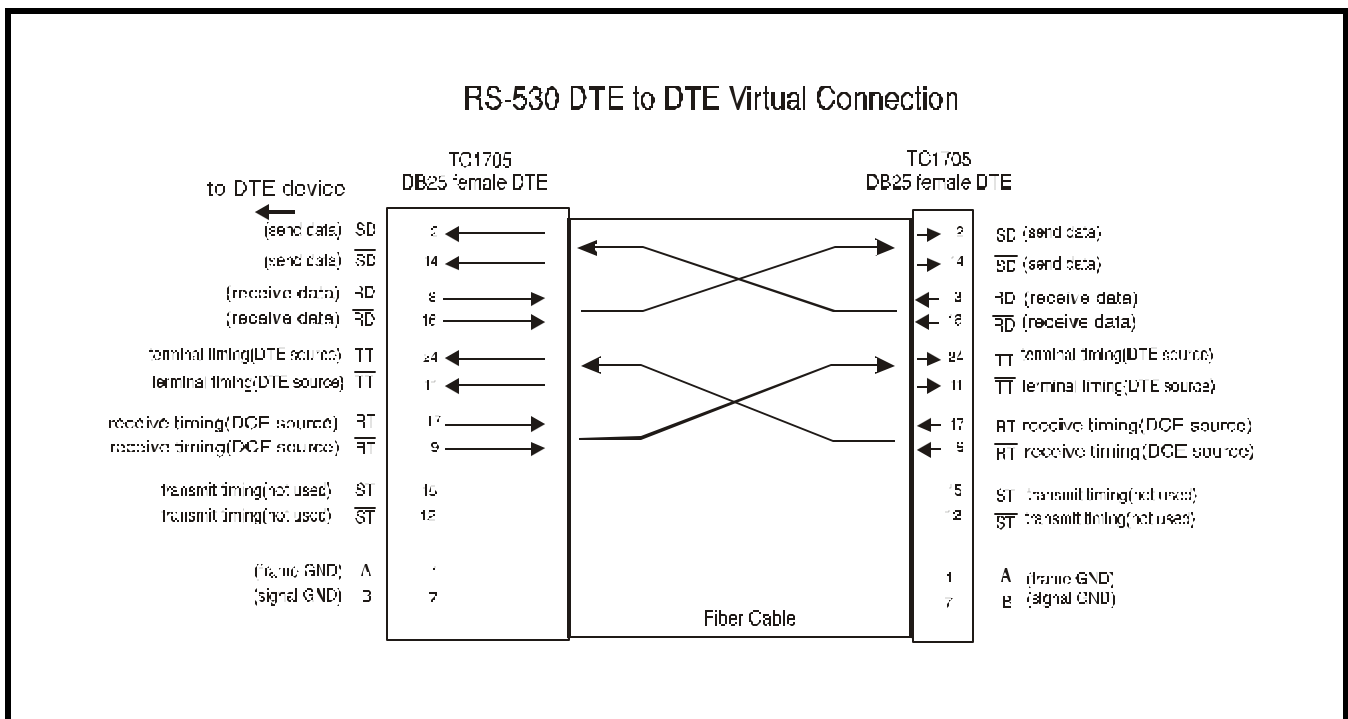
RS-530 DTE to DTE Virtual Connection

TC1705
DB25 female DTE

TC1705
DB25 female DTE

to DTE device

(send data) SD 2
(send data) $\overline{SD}$ 14
(receive data) RD 3
(receive data) $\overline{RD}$ 16
terminal timing(DTE source) TT 24
terminal timing(DTE source) $\overline{TT}$ 11
receive timing(DCE source) RT 17
receive timing(DCE source) $\overline{RT}$ 9
transmit timing(not used) ST 15
transmit timing(not used) $\overline{ST}$ 12
(frame GND) A 1
(signal GND) B 7

2 SD (send data)
14 $\overline{SD}$ (send data)
3 RD (receive data)
16 $\overline{RD}$ (receive data)
24 TT terminal timing(DTE source)
11 $\overline{TT}$ terminal timing(DTE source)
17 RT receive timing(DCE source)
9 $\overline{RT}$ receive timing(DCE source)
15 ST transmit timing(not used)
12 $\overline{ST}$ transmit timing(not used)
1 A (frame GND)
7 B (signal GND)

Fiber Cable